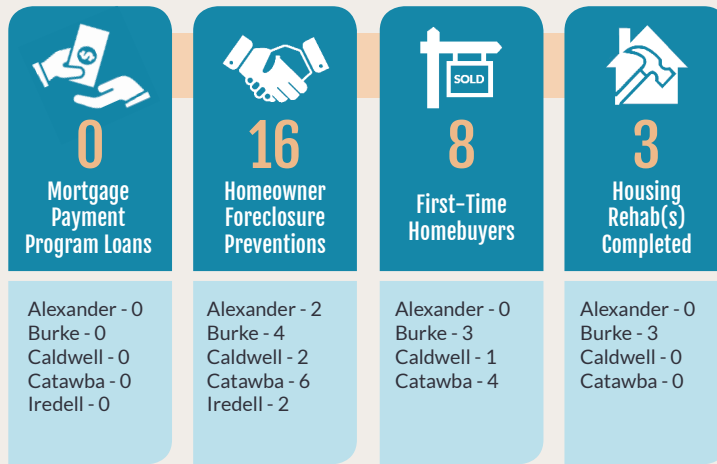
0
Mortgage Payment Program Loans

Alexander - 0
Burke - 0
Caldwell - 0
Catawba - 0
Iredell - 0

16
Homeowner Foreclosure Preventions

Alexander - 2
Burke - 4
Caldwell - 2
Catawba - 6
Iredell - 2

SOLD
8
First-Time Homebuyers

Alexander - 0
Burke - 3
Caldwell - 1
Catawba - 4

3
Housing Rehab(s) Completed

Alexander - 0
Burke - 3
Caldwell - 0
Catawba - 0